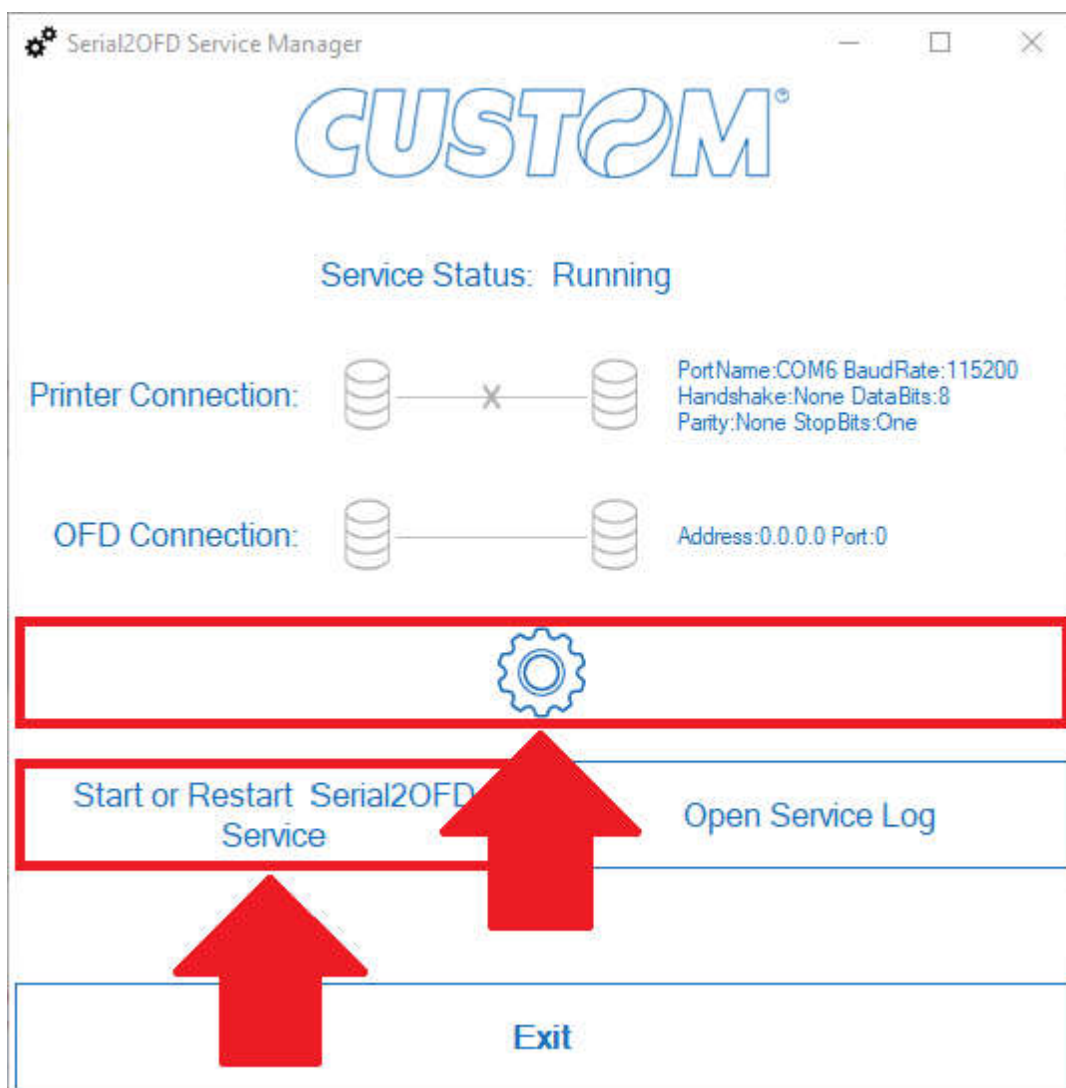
Serial2OFD Service Manager

CUSTOM®

Service Status: Running

Printer Connection:

PortName:COM6 BaudRate:115200
Handshake:None DataBits:8
Parity:None StopBits:One

OFD Connection:

Address:0.0.0.0 Port:0

Start or Restart Serial2OFD Service

Open Service Log

Exit